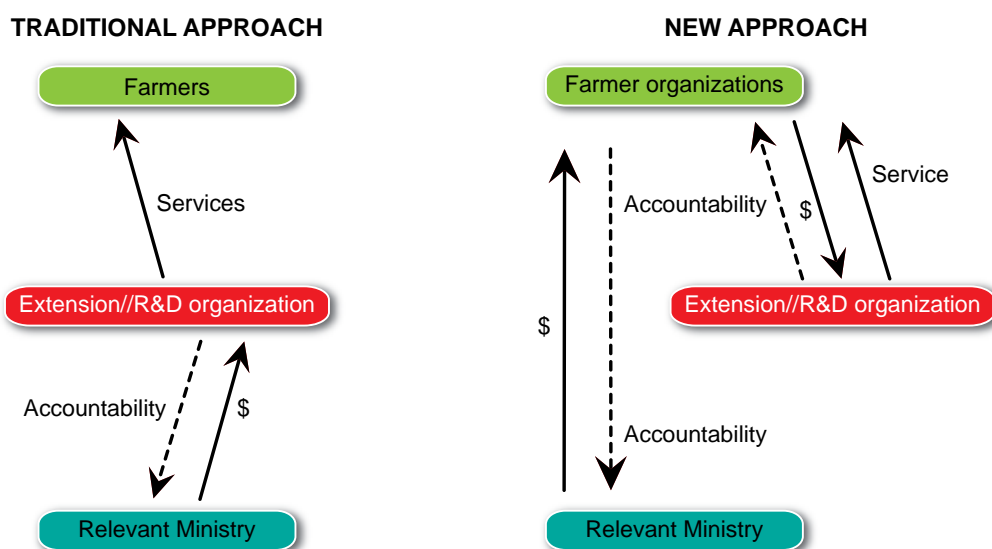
TRADITIONAL APPROACH

Farmers

Services

Extension//R&D organization

Accountability

$

Relevant Ministry

NEW APPROACH

Farmer organizations

Accountability

$

Service

$

Extension//R&D organization

Accountability

Relevant Ministry